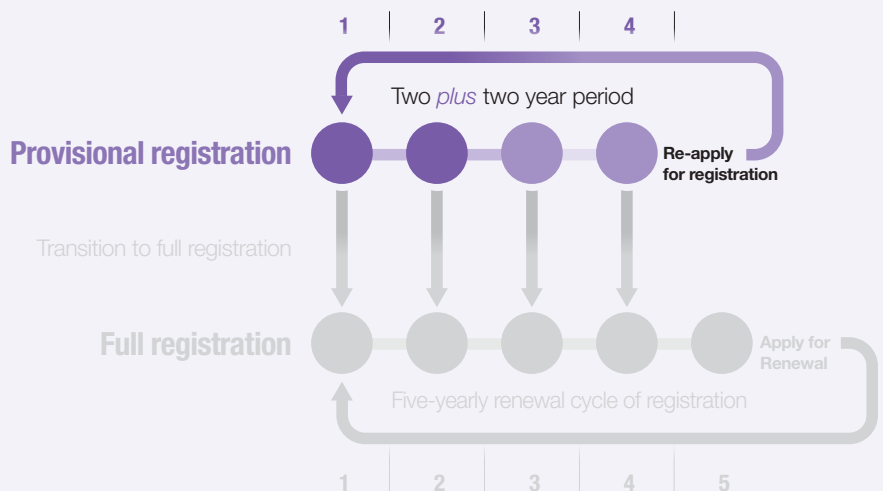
1 | 2 | 3 | 4 |

Two *plus* two year period

Provisional registration

Re-apply for registration

Transition to full registration

Full registration

Apply for Renewal

Five-yearly renewal cycle of registration

1 | 2 | 3 | 4 | 5